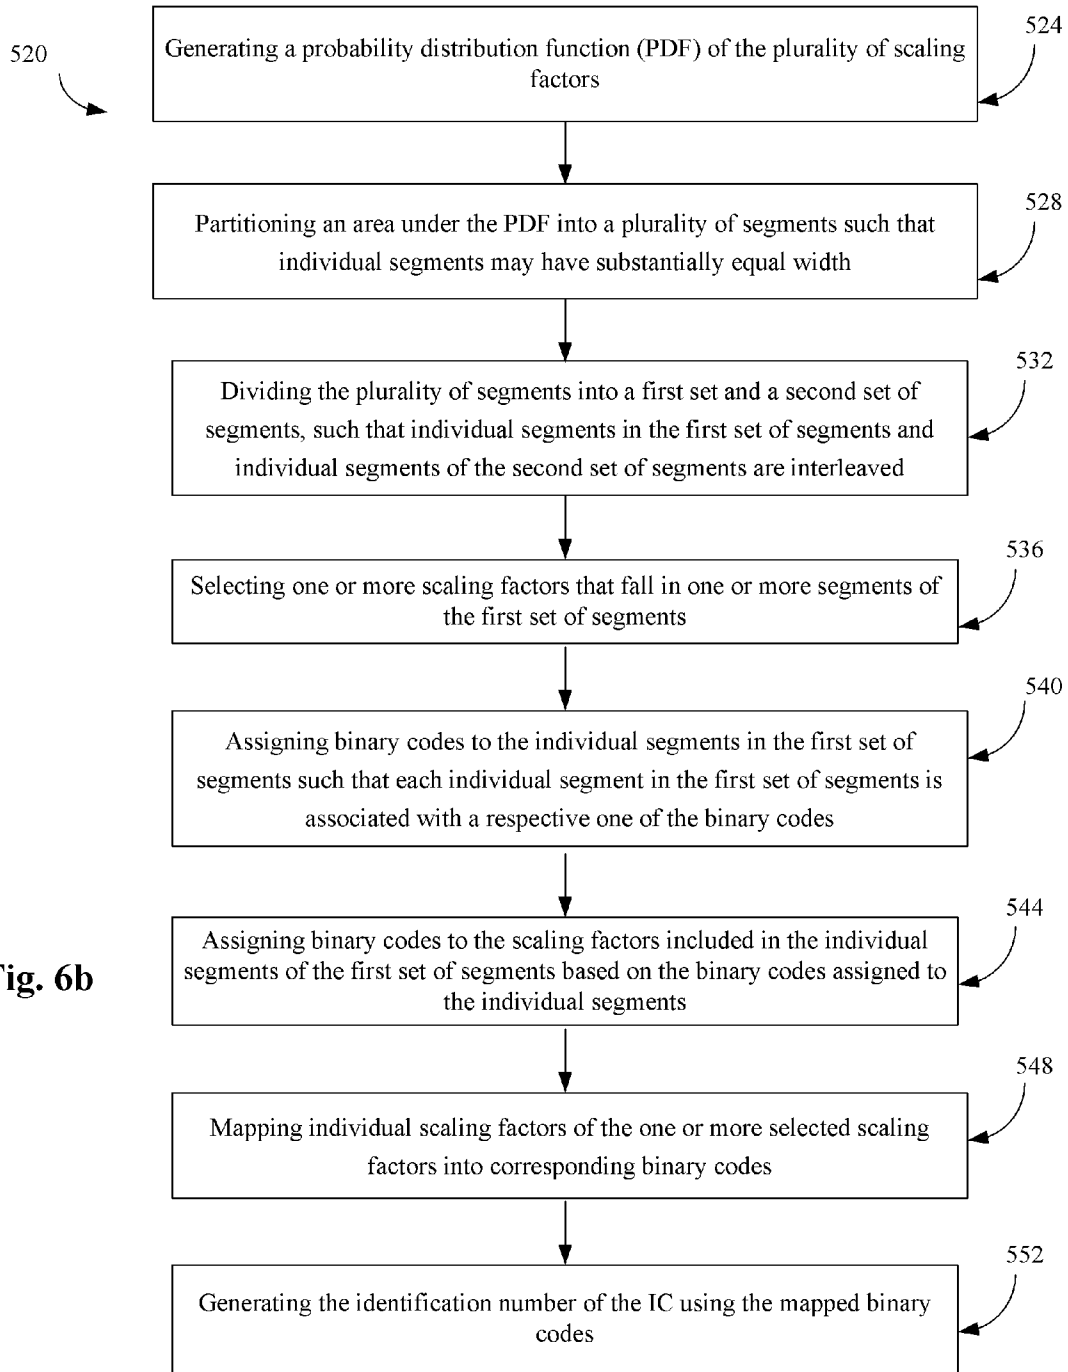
520

Generating a probability distribution function (PDF) of the plurality of scaling factors

524

Partitioning an area under the PDF into a plurality of segments such that individual segments may have substantially equal width

528

Dividing the plurality of segments into a first set and a second set of segments, such that individual segments in the first set of segments and individual segments of the second set of segments are interleaved

532

Selecting one or more scaling factors that fall in one or more segments of the first set of segments

536

Assigning binary codes to the individual segments in the first set of segments such that each individual segment in the first set of segments is associated with a respective one of the binary codes

540

ig. 6b

Assigning binary codes to the scaling factors included in the individual segments of the first set of segments based on the binary codes assigned to the individual segments

544

Mapping individual scaling factors of the one or more selected scaling factors into corresponding binary codes

548

Generating the identification number of the IC using the mapped binary codes

552